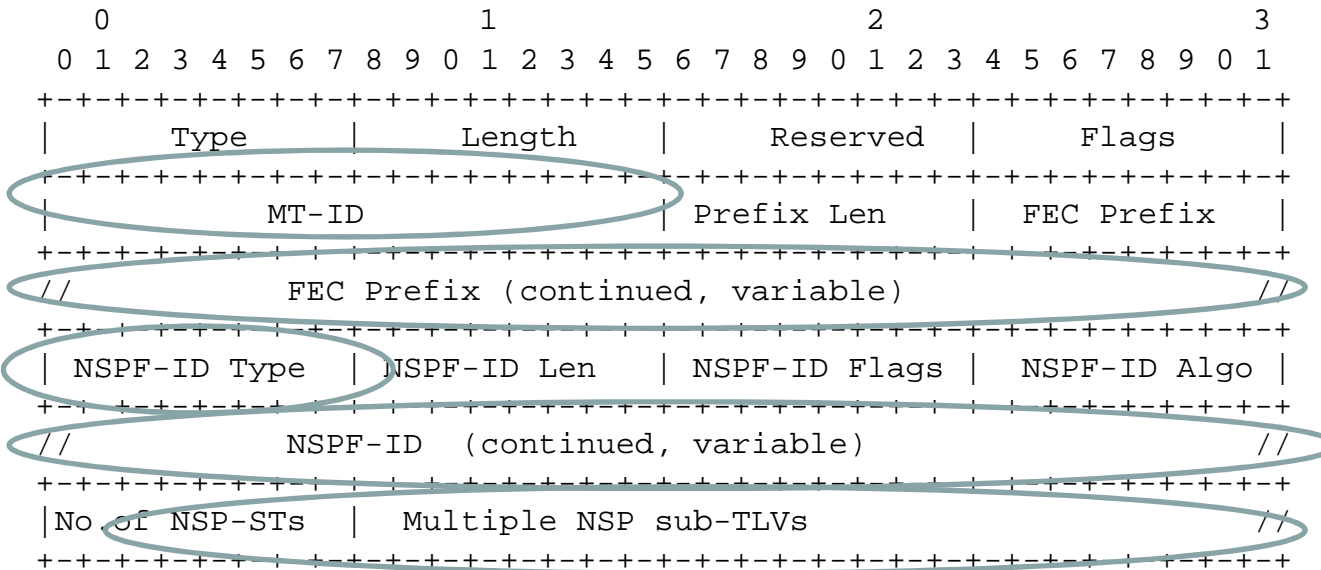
```
   0                   1                   2                   3
   0 1 2 3 4 5 6 7 8 9 0 1 2 3 4 5 6 7 8 9 0 1 2 3 4 5 6 7 8 9 0 1
  +-+-+-+-+-+-+-+-+-+-+-+-+-+-+-+-+-+-+-+-+-+-+-+-+-+-+-+-+-+-+-+-+
  |     Type      |    Length     |    Reserved   |     Flags     |
  +-+-+-+-+-+-+-+-+-+-+-+-+-+-+-+-+-+-+-+-+-+-+-+-+-+-+-+-+-+-+-+-+
  |            MT-ID              | Prefix Len    |  FEC Prefix   |
  +-+-+-+-+-+-+-+-+-+-+-+-+-+-+-+-+-+-+-+-+-+-+-+-+-+-+-+-+-+-+-+-+
  //           FEC Prefix (continued, variable)                  //
  +-+-+-+-+-+-+-+-+-+-+-+-+-+-+-+-+-+-+-+-+-+-+-+-+-+-+-+-+-+-+-+-+
  | NSPF-ID Type  | NSPF-ID Len   | NSPF-ID Flags |  NSPF-ID Algo |
  +-+-+-+-+-+-+-+-+-+-+-+-+-+-+-+-+-+-+-+-+-+-+-+-+-+-+-+-+-+-+-+-+
  //           NSPF-ID  (continued, variable)                    //
  +-+-+-+-+-+-+-+-+-+-+-+-+-+-+-+-+-+-+-+-+-+-+-+-+-+-+-+-+-+-+-+-+
  |No.of NSP-STs  |  Multiple NSP sub-TLVs                       //
  +-+-+-+-+-+-+-+-+-+-+-+-+-+-+-+-+-+-+-+-+-+-+-+-+-+-+-+-+-+-+-+-+
```